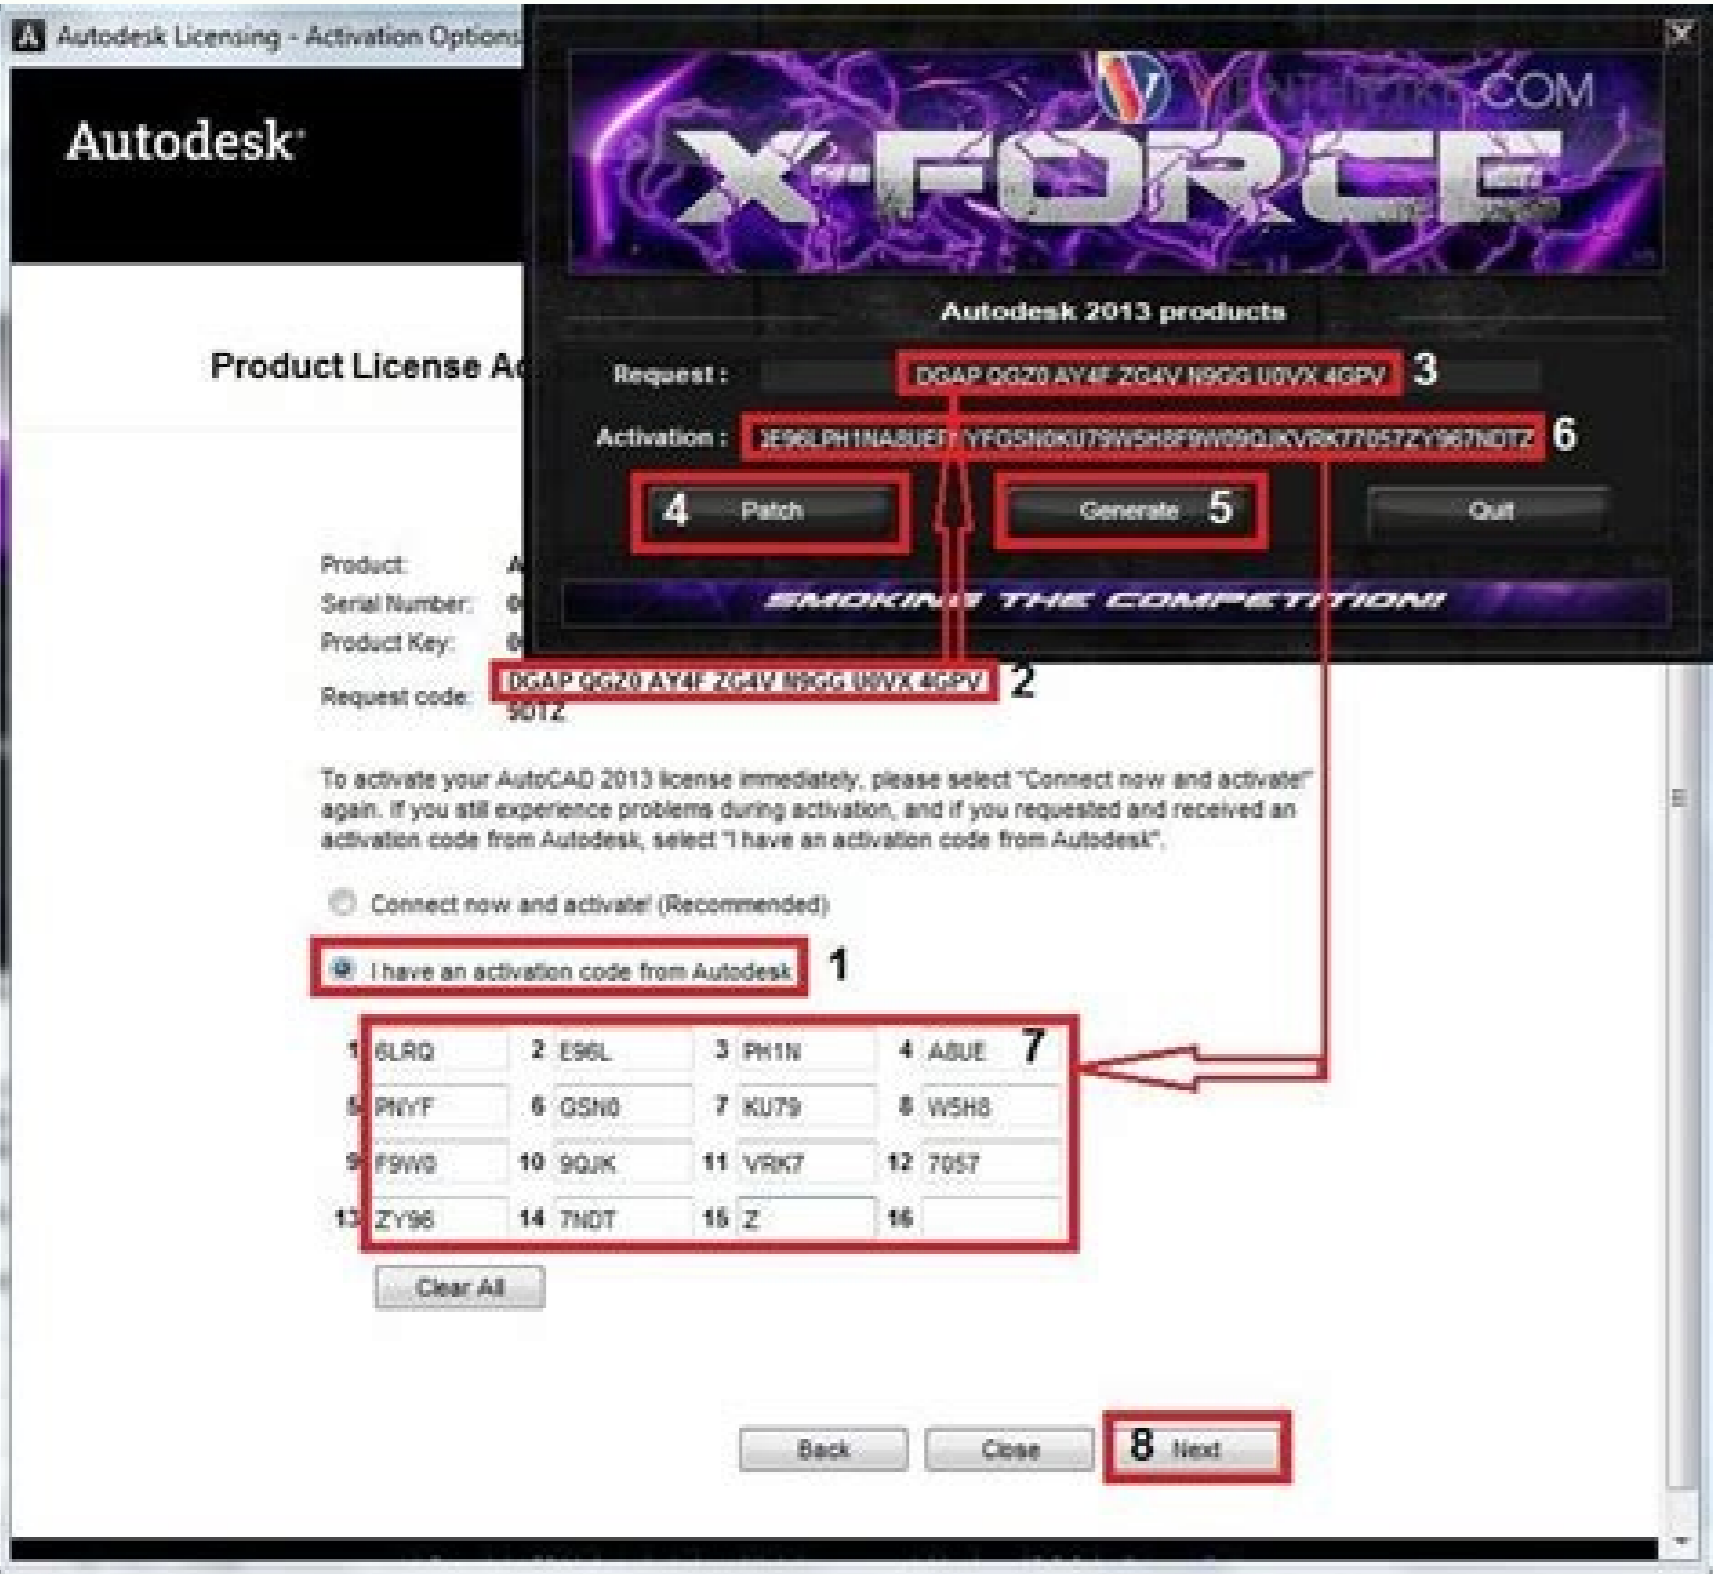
Autodesk Licensing - Activation Options

Autodesk

Product License Ac

Product: A
Serial Number: 6
Product Key: 6
Request code: DGAP QGZ0 AY4F ZG4V N9GG U0VX 4GPV 2
9DTZ

To activate your AutoCAD 2013 license immediately, please select "Connect now and activate!" again. If you still experience problems during activation, and if you requested and received an activation code from Autodesk, select "I have an activation code from Autodesk".

Connect now and activate! (Recommended)

I have an activation code from Autodesk 1

| 1 | 6LRQ | 2 | E96L | 3 | PH1N | 4 | A8UE |
|---|---|---|---|---|---|---|---|
| 5 | PNYF | 6 | GSN0 | 7 | KU79 | 8 | W5H8 |
| 9 | F9W0 | 10 | 9QJK | 11 | VRK7 | 12 | 7057 |
| 13 | ZY96 | 14 | 7NDT | 15 | Z | 16 | |

7

Clear All

Back Close 8 Next

COM

X-FORCE

Autodesk 2013 products

Request : DGAP QGZ0 AY4F ZG4V N9GG U0VX 4GPV 3

Activation : E96LPH1NA8UE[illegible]YFGSN0KU79W5H8F9W09QJKVRK7057ZY967NDTZ 6

4 Patch Generate 5 Quit

SMOKING THE COMPETITION!